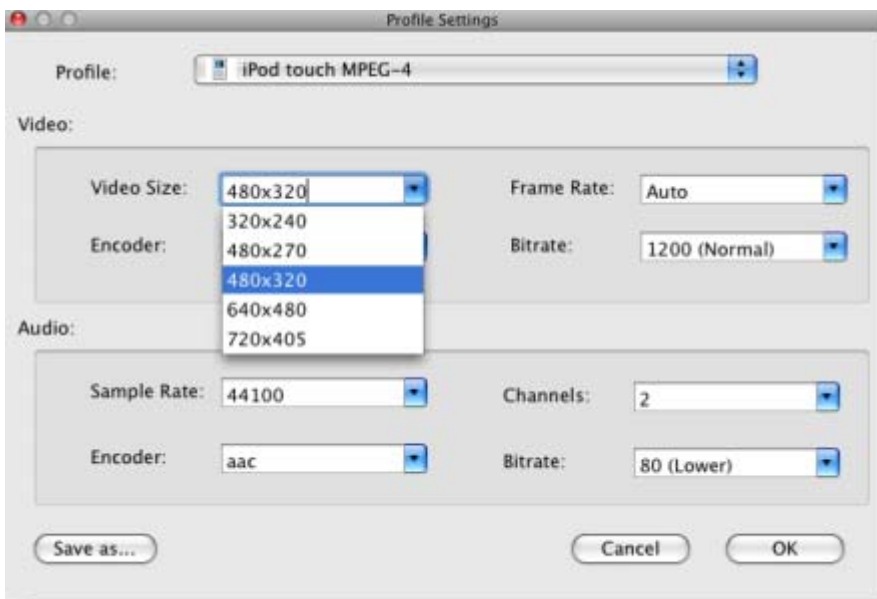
Profile Settings

Profile: iPod touch MPEG-4

Video:

Video Size: 480x320
320x240
480x270
480x320
640x480
720x405

Frame Rate: Auto

Encoder:

Bitrate: 1200 (Normal)

Audio:

Sample Rate: 44100

Channels: 2

Encoder: aac

Bitrate: 80 (Lower)

Save as...

Cancel

OK